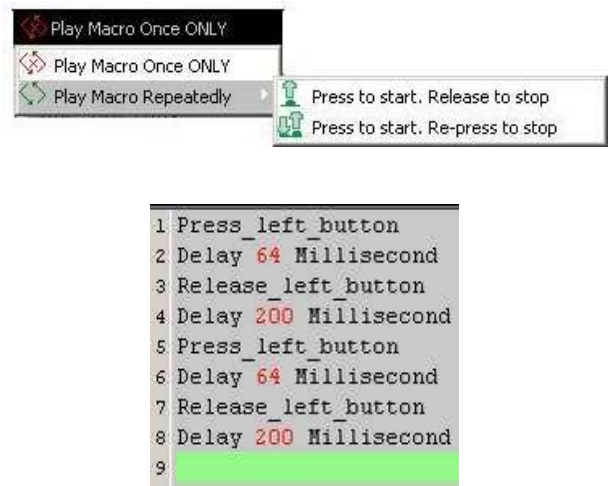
Play Macro Once ONLY
Play Macro Once ONLY
Play Macro Repeatedly
Press to start. Release to stop
Press to start. Re-press to stop

1 Press_left_button
2 Delay 64 Millisecond
3 Release_left_button
4 Delay 200 Millisecond
5 Press_left_button
6 Delay 64 Millisecond
7 Release_left_button
8 Delay 200 Millisecond
9